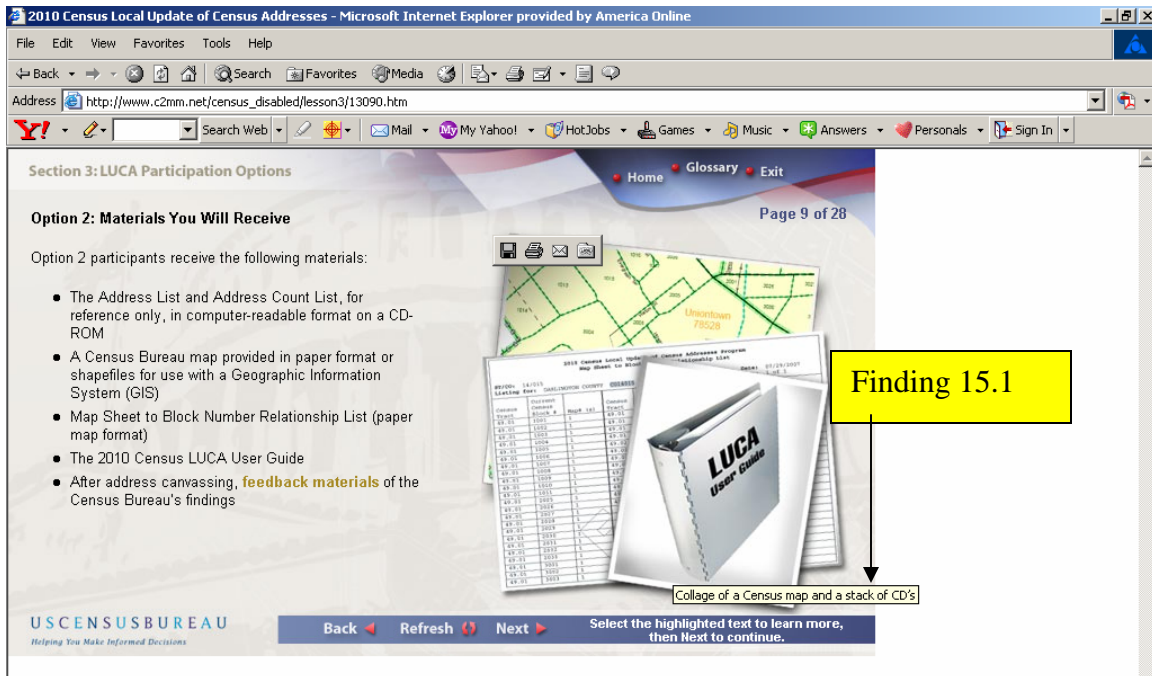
2010 Census Local Update of Census Addresses - Microsoft Internet Explorer provided by America Online

File Edit View Favorites Tools Help

Back Search Favorites Media

Address http://www.c2mm.net/census_disabled/lesson3/13090.htm

Y! Search Web Mail My Yahoo! HotJobs Games Music Answers Personals Sign In

Section 3: LUCA Participation Options

Home Glossary Exit

Option 2: Materials You Will Receive

Page 9 of 28

Option 2 participants receive the following materials:

- The Address List and Address Count List, for reference only, in computer-readable format on a CD-ROM
- A Census Bureau map provided in paper format or shapefiles for use with a Geographic Information System (GIS)
- Map Sheet to Block Number Relationship List (paper map format)
- The 2010 Census LUCA User Guide
- After address canvassing, feedback materials of the Census Bureau's findings

Uniontown 78528

2010 Census Local Update of Census Addresses Program

LUCA User Guide

Finding 15.1

Collage of a Census map and a stack of CD's

USCENSUSBUREAU
Helping You Make Informed Decisions

Back Refresh Next

Select the highlighted text to learn more, then Next to continue.